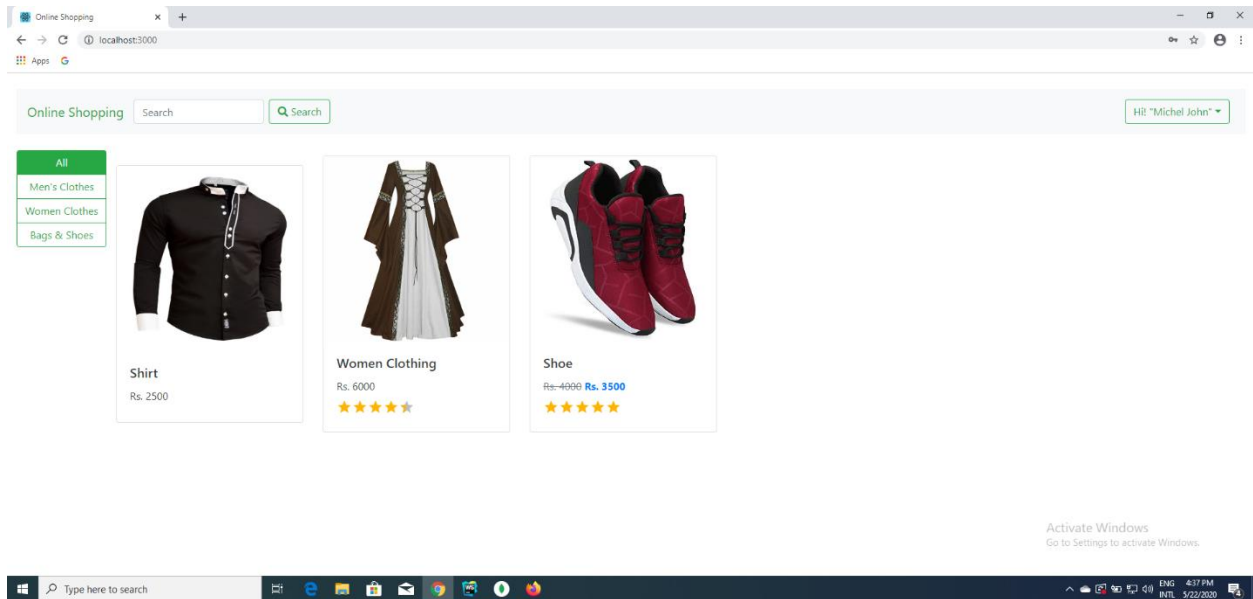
Online Shopping
localhost:3000
Apps

Online Shopping
Search
Search
Hi! "Michel John"

All
Men's Clothes
Women Clothes
Bags & Shoes

Shirt
Rs. 2500

Women Clothing
Rs. 6000

Shoe
Rs. 4000 Rs. 3500

Activate Windows
Go to Settings to activate Windows.

Type here to search
ENG INTL 4:37 PM 5/22/2020